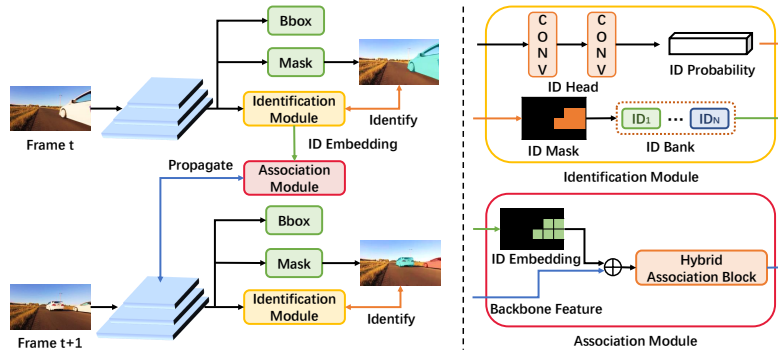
Bbox

Mask

Frame t

Identification Module

Identify

ID Embedding

Propagate

Association Module

Bbox

Mask

Frame t+1

Identification Module

Identify

C O N V

C O N V

ID Head

ID Probability

ID Mask

$ID_1$ ··· $ID_N$

ID Bank

Identification Module

ID Embedding

Hybrid Association Block

Backbone Feature

Association Module